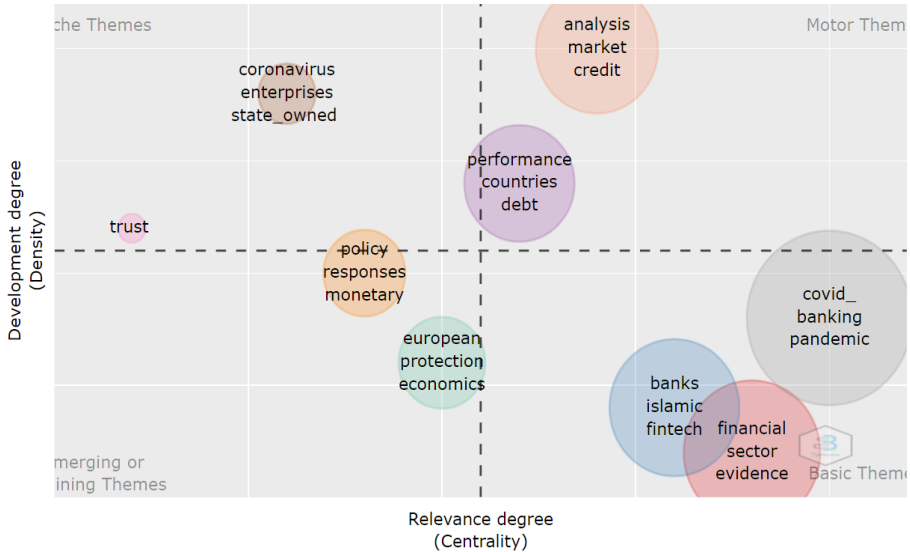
che Themes

Motor Them

analysis
market
credit

coronavirus
enterprises
state_owned

performance
countries
debt

trust

policy
responses
monetary

covid_
banking
pandemic

european
protection
economics

banks
islamic
fintech

financial
sector
evidence

merging or
ining Themes

Basic Theme

Development degree
(Density)

Relevance degree
(Centrality)